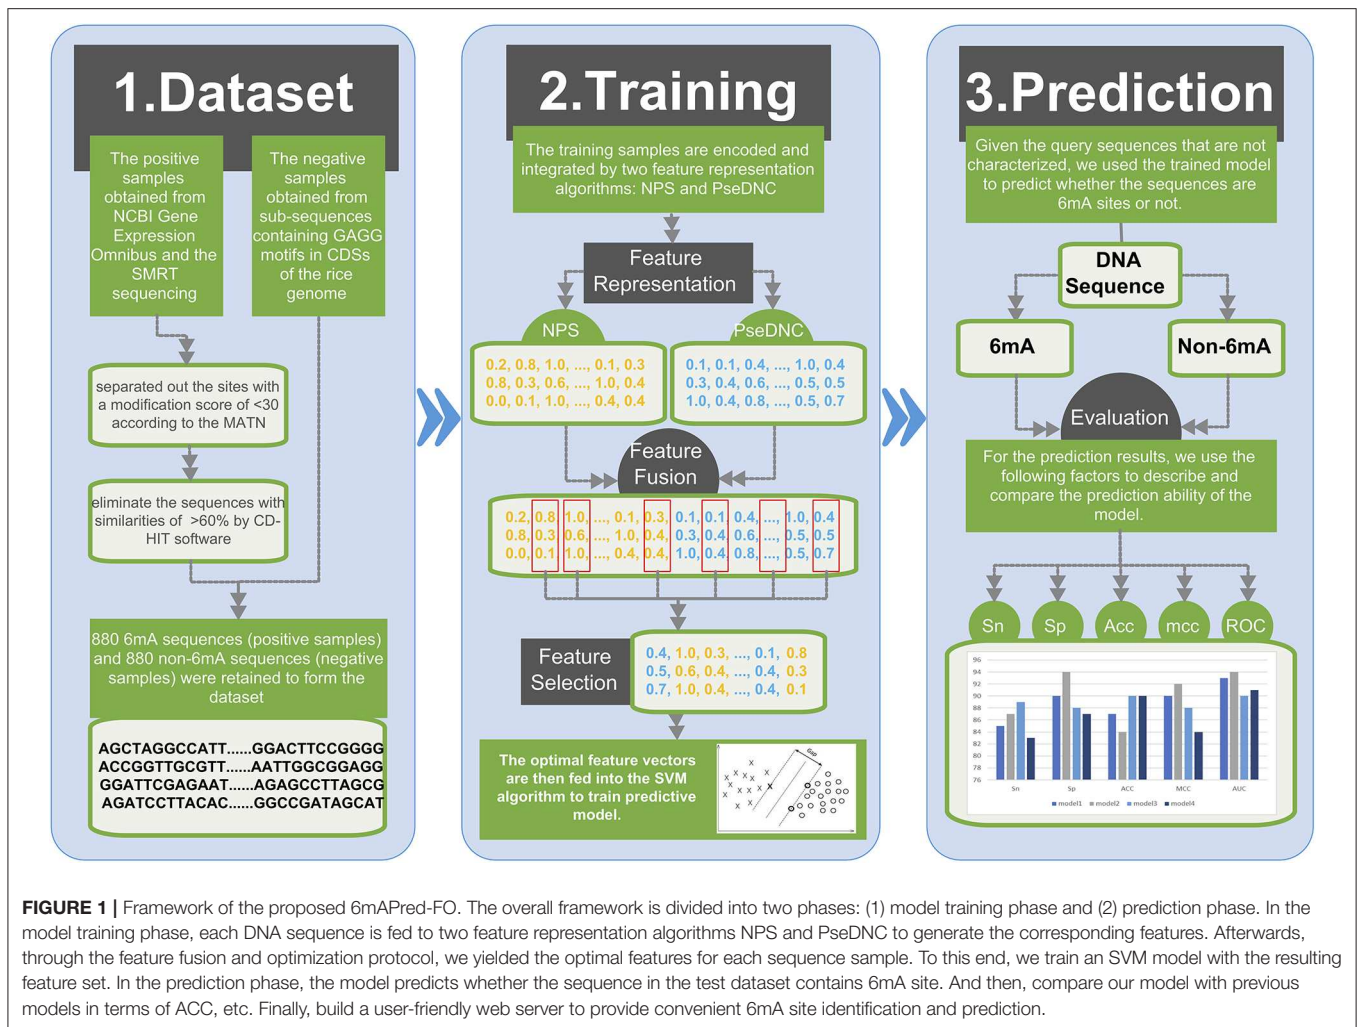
1.Dataset

The positive samples obtained from NCBI Gene Expression Omnibus and the SMRT sequencing

The negative samples obtained from sub-sequences containing GAGG motifs in CDSs of the rice genome

separated out the sites with a modification score of <30 according to the MATN

eliminate the sequences with similarities of >60% by CD-HIT software

880 6mA sequences (positive samples) and 880 non-6mA sequences (negative samples) were retained to form the dataset

AGCTAGGCCATT......GGACTTCCGGGG
ACCGGTTGCGTT......AATTGGCGGAGG
GGATTCGAGAAT......AGAGCCTTAGCG
AGATCCTTACAC......GGCCGATAGCAT

2.Training

The training samples are encoded and integrated by two feature representation algorithms: NPS and PseDNC

Feature Representation

NPS

PseDNC

0.2, 0.8, 1.0, ..., 0.1, 0.3
0.8, 0.3, 0.6, ..., 1.0, 0.4
0.0, 0.1, 1.0, ..., 0.4, 0.4

0.1, 0.1, 0.4, ..., 1.0, 0.4
0.3, 0.4, 0.6, ..., 0.5, 0.5
1.0, 0.4, 0.8, ..., 0.5, 0.7

Feature Fusion

0.2, 0.8, 1.0, ..., 0.1, 0.3, 0.1, 0.1, 0.4, ..., 1.0, 0.4
0.8, 0.3, 0.6, ..., 1.0, 0.4, 0.3, 0.4, 0.6, ..., 0.5, 0.5
0.0, 0.1, 1.0, ..., 0.4, 0.4, 1.0, 0.4, 0.8, ..., 0.5, 0.7

Feature Selection

0.4, 1.0, 0.3, ..., 0.1, 0.8
0.5, 0.6, 0.4, ..., 0.4, 0.3
0.7, 1.0, 0.4, ..., 0.4, 0.1

The optimal feature vectors are then fed into the SVM algorithm to train predictive model.

Gap

3.Prediction

Given the query sequences that are not characterized, we used the trained model to predict whether the sequences are 6mA sites or not.

DNA Sequence

6mA

Non-6mA

Evaluation

For the prediction results, we use the following factors to describe and compare the prediction ability of the model.

Sn Sp Acc mcc ROC

96 94 92 90 88 86 84 82 80 78 76
Sn Sp ACC MCC AUC
model1 model2 model3 model4

FIGURE 1 | Framework of the proposed 6mAPred-FO. The overall framework is divided into two phases: (1) model training phase and (2) prediction phase. In the model training phase, each DNA sequence is fed to two feature representation algorithms NPS and PseDNC to generate the corresponding features. Afterwards, through the feature fusion and optimization protocol, we yielded the optimal features for each sequence sample. To this end, we train an SVM model with the resulting feature set. In the prediction phase, the model predicts whether the sequence in the test dataset contains 6mA site. And then, compare our model with previous models in terms of ACC, etc. Finally, build a user-friendly web server to provide convenient 6mA site identification and prediction.